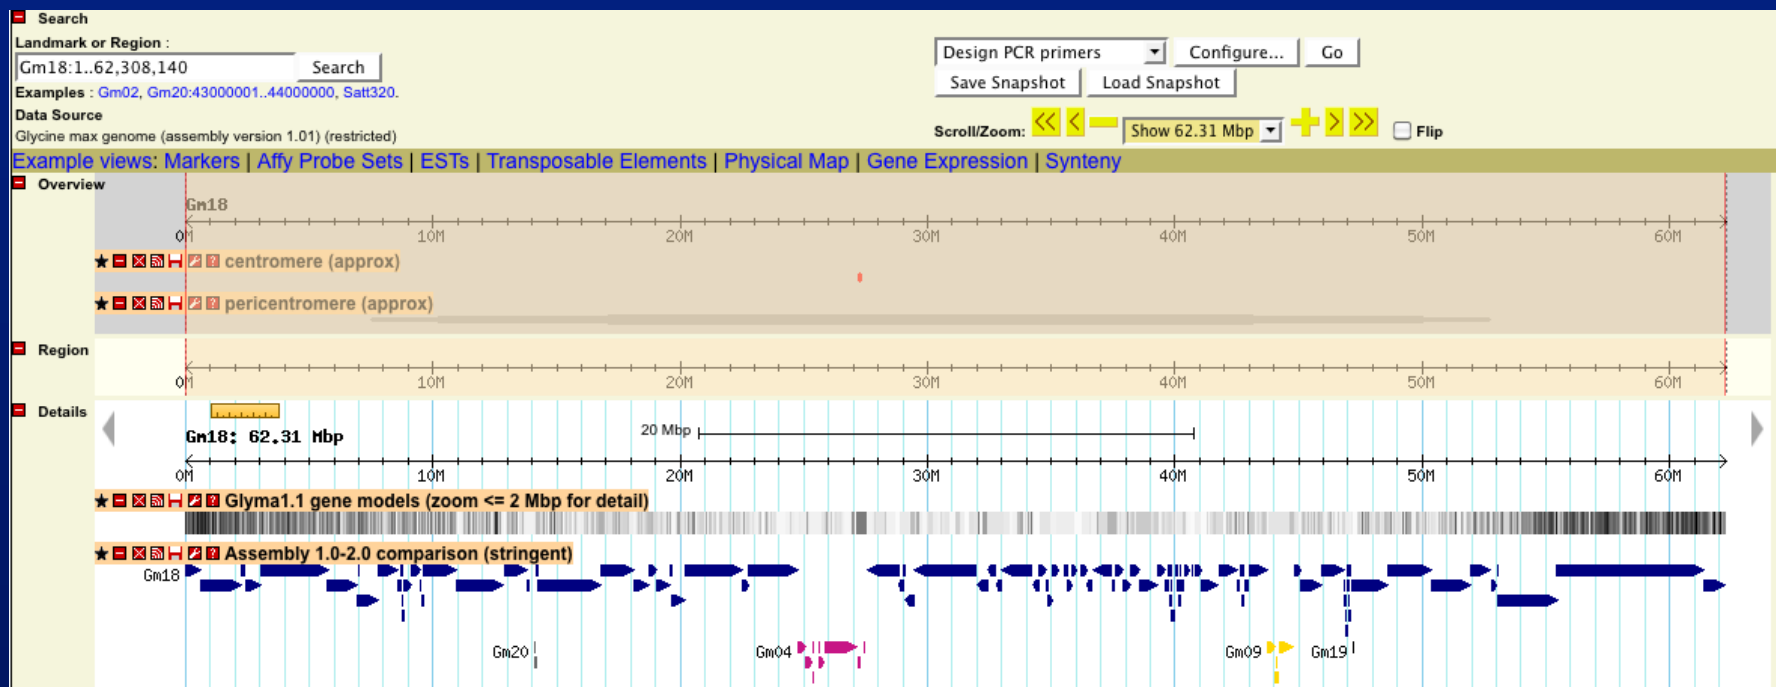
Search

Landmark or Region :

Gm18:1..62,308,140 Search

Examples : Gm02, Gm20:43000001..44000000, Satt320.

Data Source

Glycine max genome (assembly version 1.01) (restricted)

Design PCR primers Configure... Go

Save Snapshot Load Snapshot

Scroll/Zoom: Show 62.31 Mbp Flip

Example views: Markers | Affy Probe Sets | ESTs | Transposable Elements | Physical Map | Gene Expression | Synteny

Overview

Gm18

0M 10M 20M 30M 40M 50M 60M

centromere (approx)

pericentromere (approx)

Region

0M 10M 20M 30M 40M 50M 60M

Details

Gm18: 62.31 Mbp

20 Mbp

0M 10M 20M 30M 40M 50M 60M

Glyma1.1 gene models (zoom <= 2 Mbp for detail)

Assembly 1.0-2.0 comparison (stringent)

Gm18

Gm20 Gm04 Gm09 Gm19